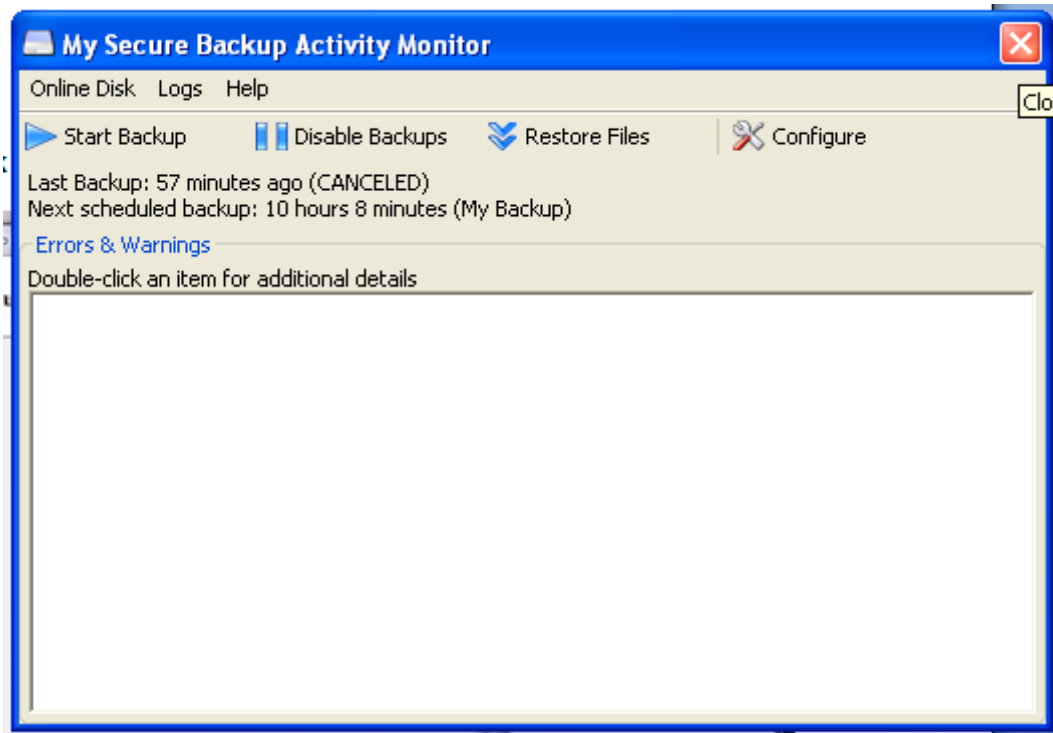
My Secure Backup Activity Monitor

Clo

Online Disk Logs Help

Start Backup Disable Backups Restore Files Configure

Last Backup: 57 minutes ago (CANCELED)
Next scheduled backup: 10 hours 8 minutes (My Backup)

Errors & Warnings

Double-click an item for additional details